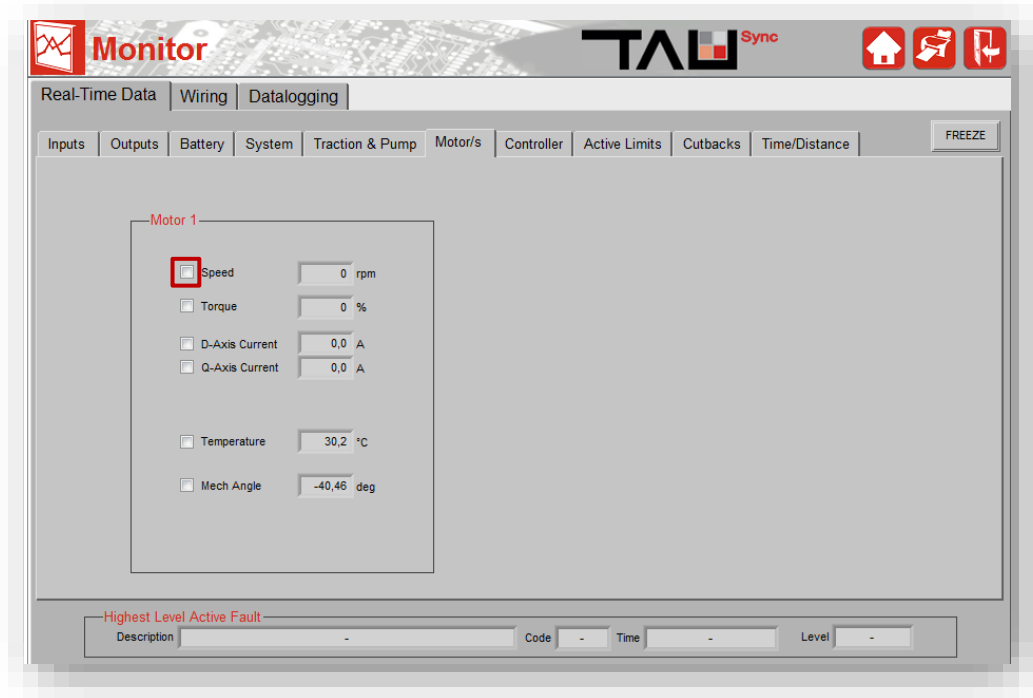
Monitor

TAU Sync

Real-Time Data | Wiring | Datalogging

Inputs | Outputs | Battery | System | Traction & Pump | Motor/s | Controller | Active Limits | Cutbacks | Time/Distance

FREEZE

Motor 1

Speed 0 rpm

Torque 0 %

D-Axis Current 0,0 A

Q-Axis Current 0,0 A

Temperature 30,2 °C

Mech Angle -40,46 deg

Highest Level Active Fault

Description - Code - Time - Level -